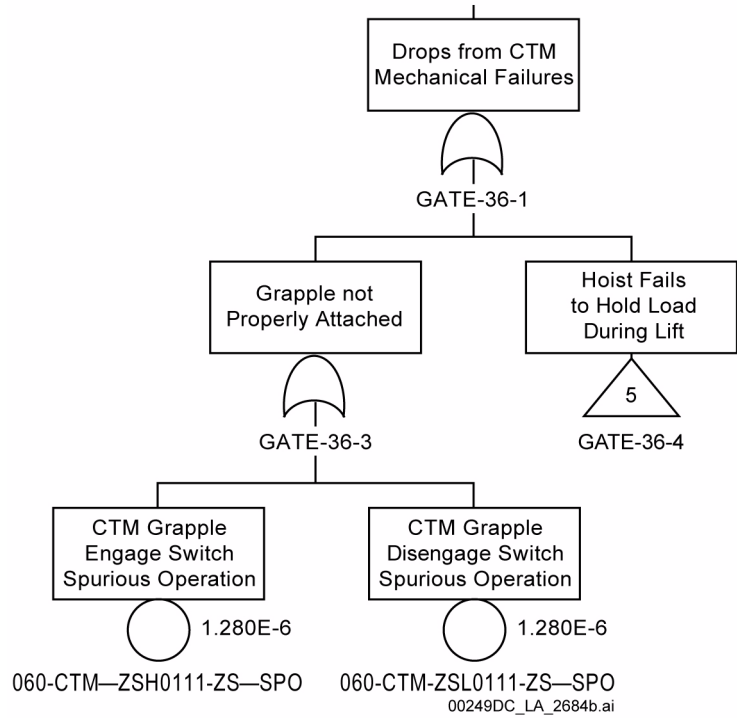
Drops from CTM Mechanical Failures

GATE-36-1

Grapple not Properly Attached

GATE-36-3

Hoist Fails to Hold Load During Lift

5

GATE-36-4

CTM Grapple Engage Switch Spurious Operation

1.280E-6

060-CTM—ZSH0111-ZS—SPO

CTM Grapple Disengage Switch Spurious Operation

1.280E-6

060-CTM-ZSL0111-ZS—SPO

00249DC_LA_2684b.ai